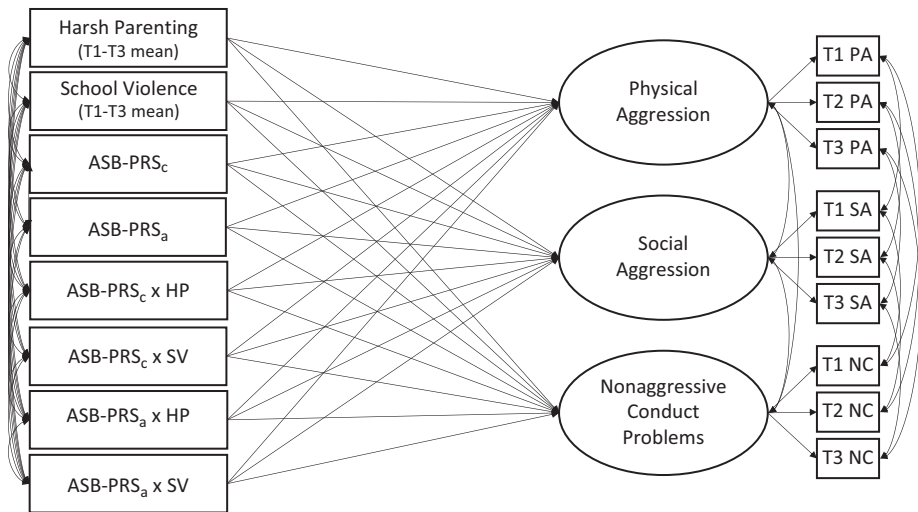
Harsh Parenting
(T1-T3 mean)

School Violence
(T1-T3 mean)

ASB-PRS$_c$

ASB-PRS$_a$

ASB-PRS$_c$ x HP

ASB-PRS$_c$ x SV

ASB-PRS$_a$ x HP

ASB-PRS$_a$ x SV

Physical Aggression

Social Aggression

Nonaggressive Conduct Problems

T1 PA

T2 PA

T3 PA

T1 SA

T2 SA

T3 SA

T1 NC

T2 NC

T3 NC